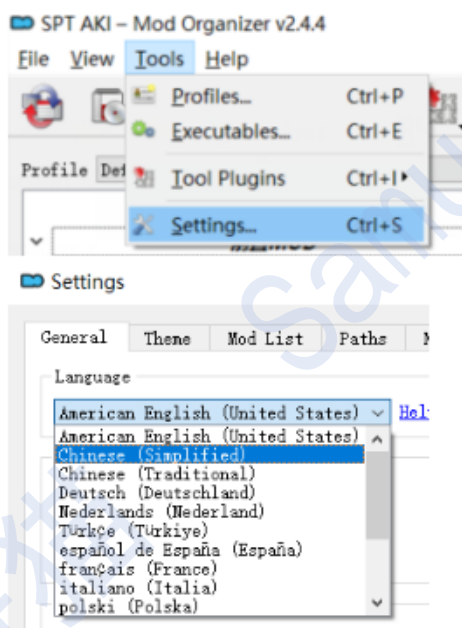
SPT AKI – Mod Organizer v2.4.4
File View Tools Help
Profiles... Ctrl+P
Executables... Ctrl+E
Profile Def
Tool Plugins Ctrl+I
Settings... Ctrl+S

Settings
General Theme Mod List Paths
Language
American English (United States)
Hel
American English (United States)
Chinese (Simplified)
Chinese (Traditional)
Deutsch (Deutschland)
Nederlands (Nederland)
Türkçe (Türkiye)
español de España (España)
français (France)
italiano (Italia)
polski (Polska)